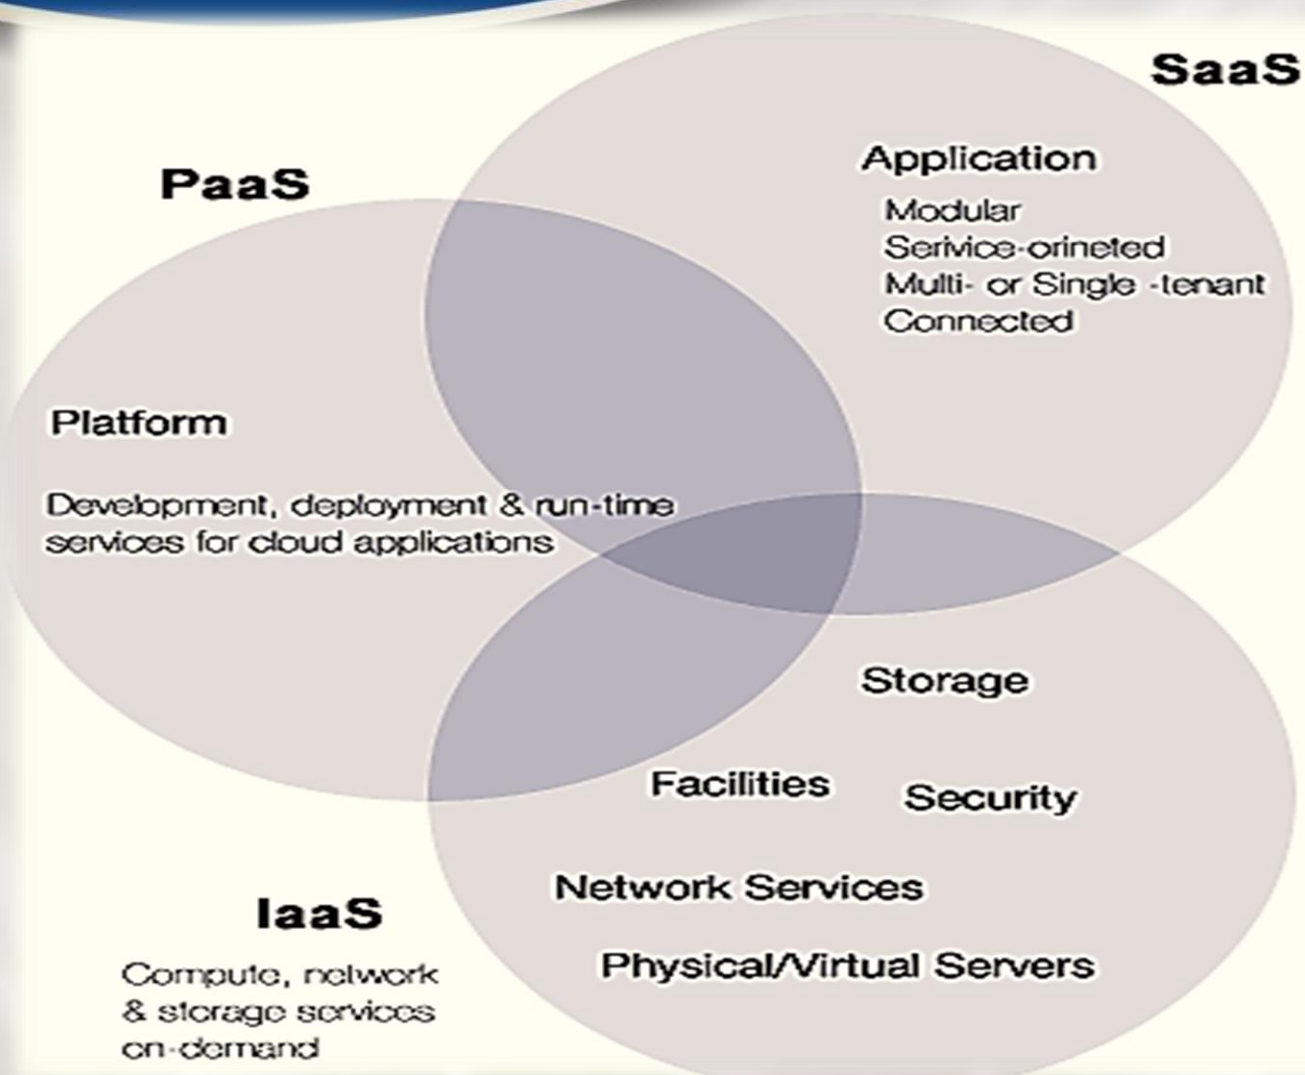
SaaS

Application

Modular
Service-orineted
Multi- or Single -tenant
Connected

PaaS

Platform

Development, deployment & run-time services for cloud applications

Storage

Facilities

Security

Network Services

Physical/Virtual Servers

IaaS

Compute, network & storage services on-demand